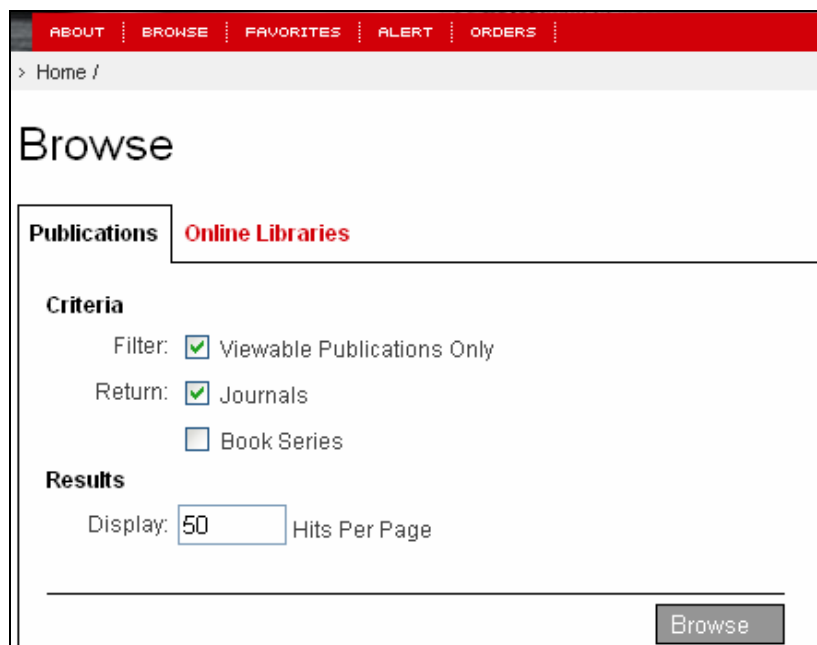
ABOUT | BROWSE | FAVORITES | ALERT | ORDERS

> Home /

Browse

Publications | Online Libraries

Criteria

Filter: Viewable Publications Only

Return: Journals

Book Series

Results

Display: 50 Hits Per Page

Browse